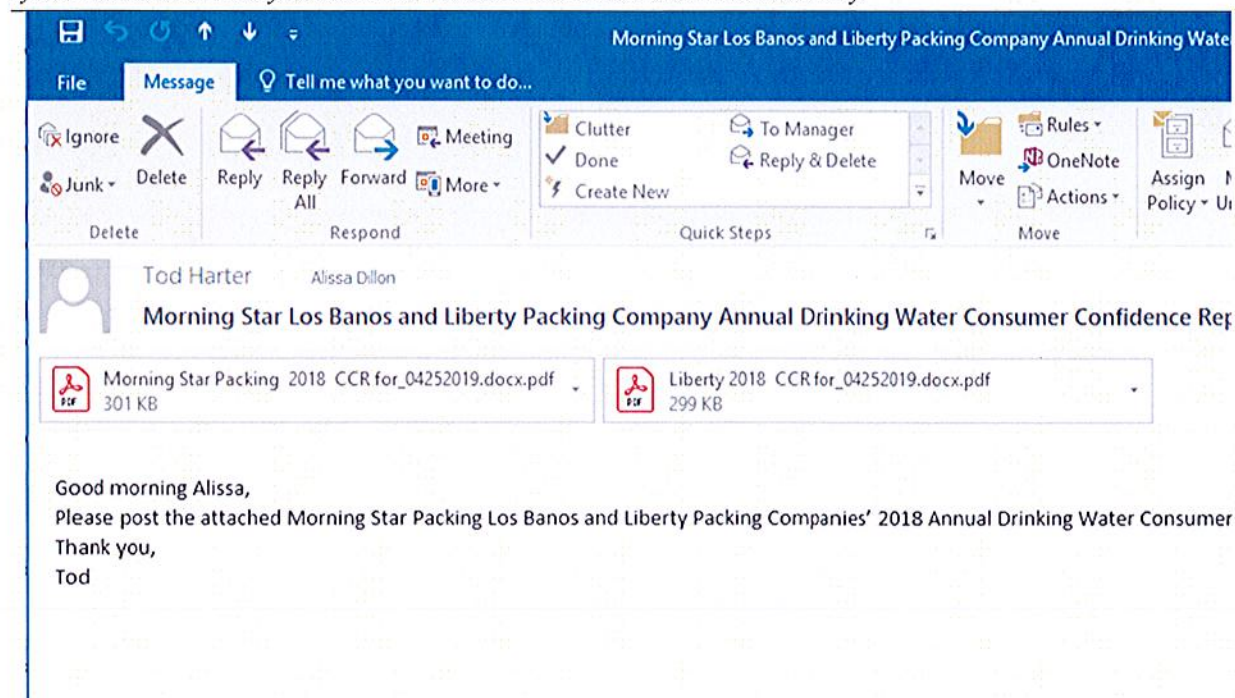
Morning Star Los Banos and Liberty Packing Company Annual Drinking Wate

File Message Tell me what you want to do...

Ignore
Junk
Delete
Delete
Reply
Reply All
Forward
Meeting
More
Respond
Clutter
Done
Create New
To Manager
Reply & Delete
Quick Steps
Move
Rules
OneNote
Actions
Move
Assign Policy
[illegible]

Tod Harter Alissa Dillon
Morning Star Los Banos and Liberty Packing Company Annual Drinking Water Consumer Confidence Rep

Morning Star Packing 2018 CCR for_04252019.docx.pdf
301 KB

Liberty 2018 CCR for_04252019.docx.pdf
299 KB

Good morning Alissa,
Please post the attached Morning Star Packing Los Banos and Liberty Packing Companies' 2018 Annual Drinking Water Consumer
Thank you,
Tod